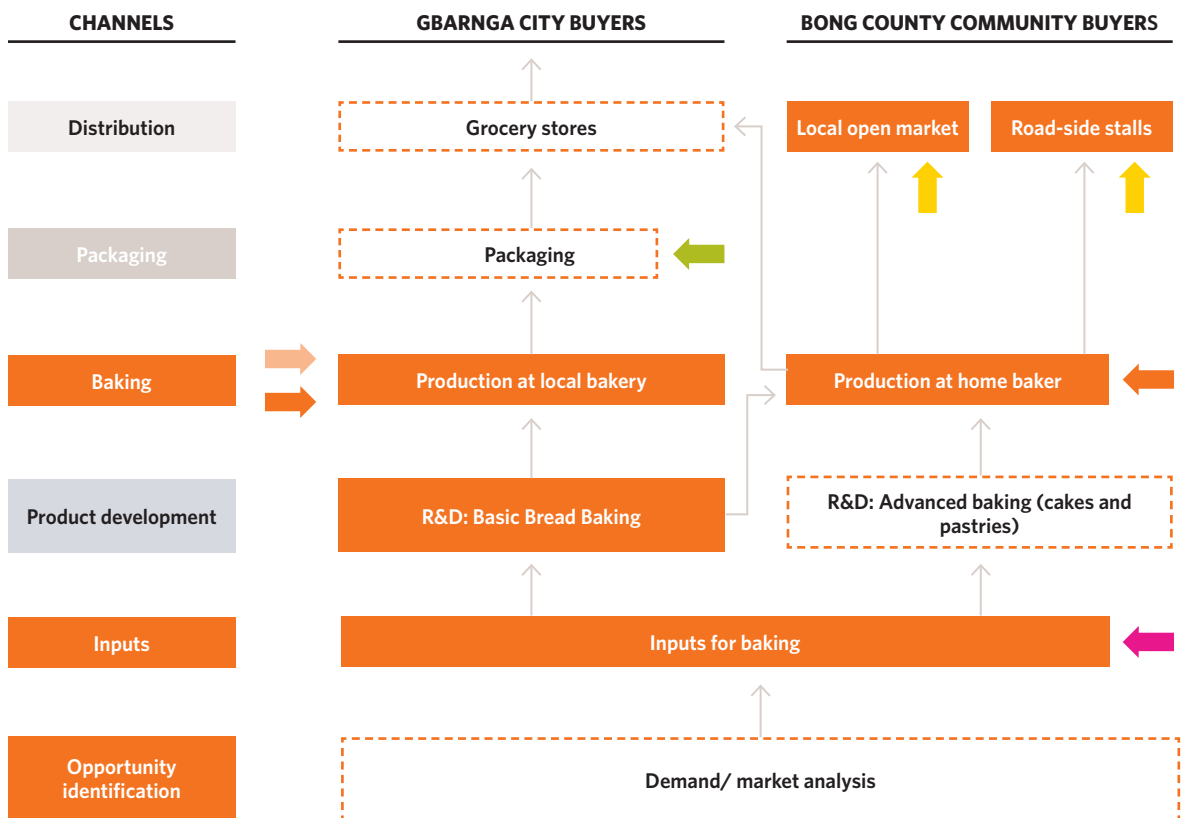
CHANNELS

GBARNGA CITY BUYERS

BONG COUNTY COMMUNITY BUYERS

Distribution

Grocery stores

Local open market

Road-side stalls

Packaging

Packaging

Baking

Production at local bakery

Production at home baker

Product development

R&D: Basic Bread Baking

R&D: Advanced baking (cakes and pastries)

Inputs

Inputs for baking

Opportunity identification

Demand/ market analysis